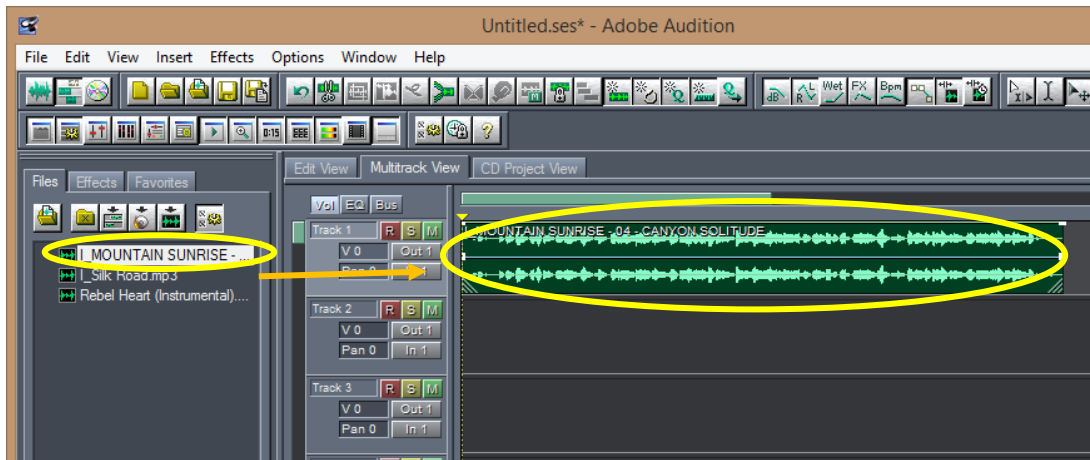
Untitled.ses* - Adobe Audition

File Edit View Insert Effects Options Window Help

dB Wet FX Bpm

0:15

Files Effects Favorites

I_MOUNTAIN SUNRISE - ...
I_Silk Road.mp3
Rebel Heart (Instrumental)....

Edit View Multitrack View CD Project View

Vol EQ Bus

Track 1 R S M
V 0 Out 1
Pan 0 In 1

MOUNTAIN SUNRISE - 04 - CANYON SOLITUDE

Track 2 R S M
V 0 Out 1
Pan 0 In 1

Track 3 R S M
V 0 Out 1
Pan 0 In 1